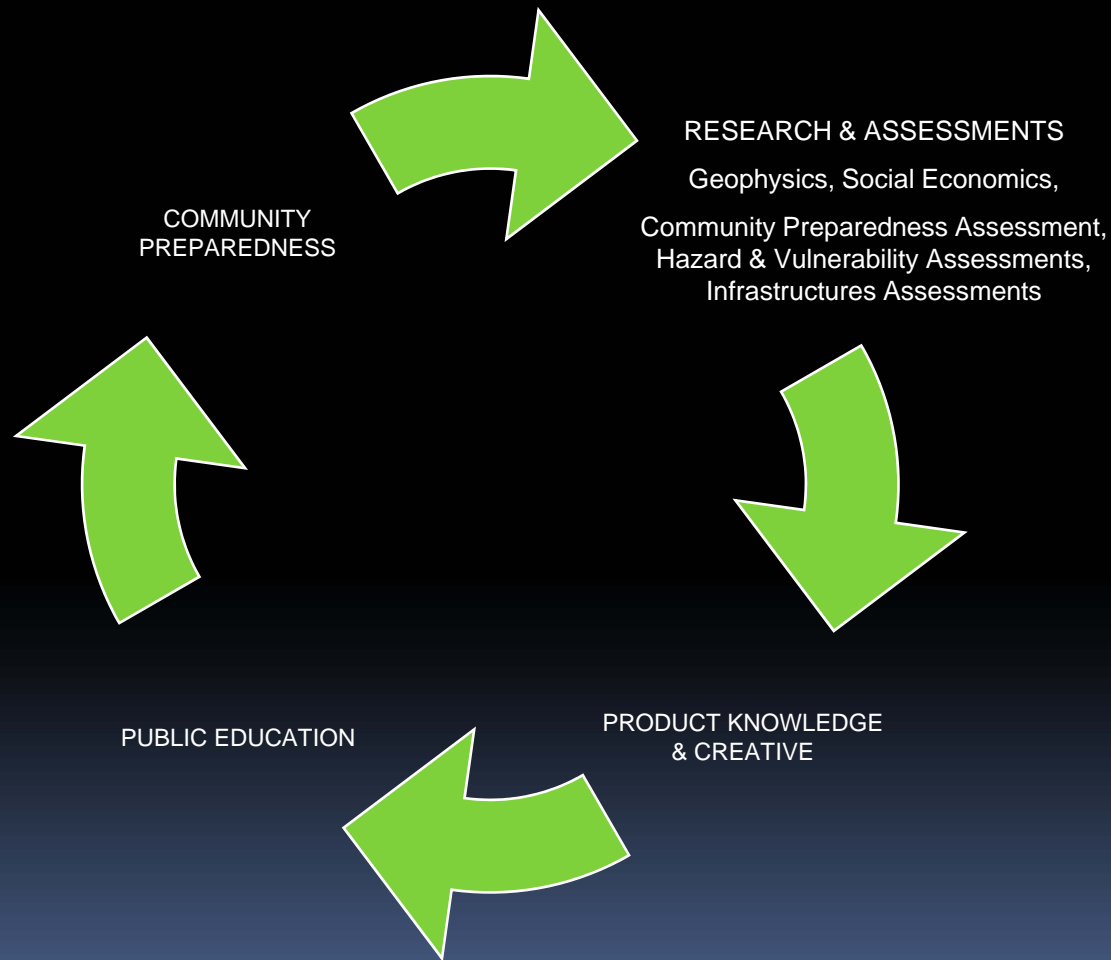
RESEARCH & ASSESSMENTS

Geophysics, Social Economics,

Community Preparedness Assessment, Hazard & Vulnerability Assessments, Infrastructures Assessments

PRODUCT KNOWLEDGE & CREATIVE

PUBLIC EDUCATION

COMMUNITY PREPAREDNESS